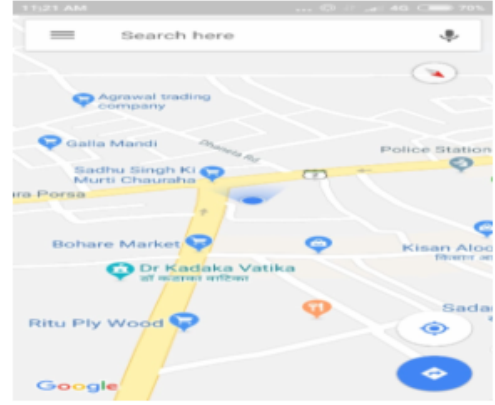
11:21 AM

4G 70%

Search here

Agrawal trading company

Galla Mandi

Dholeta Rd

Sadhu Singh Ki Murti Chauraha

Police Station

era Porsa

7

Bohare Market

Kisan Aloo

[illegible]

Dr Kadaka Vatika

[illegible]

Ritu Ply Wood

Sadac

Google